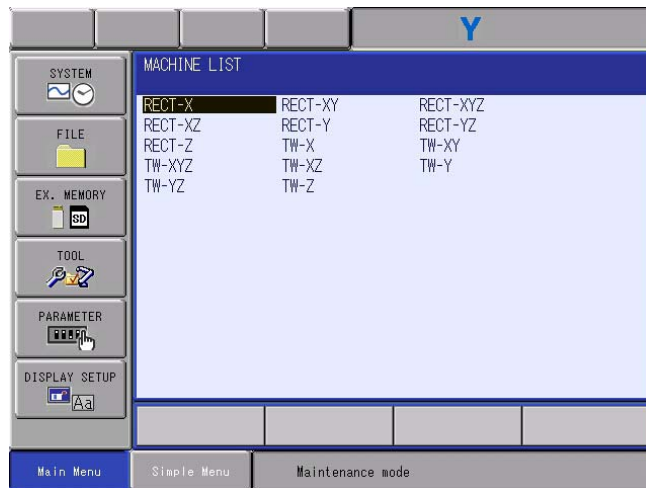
Y

SYSTEM

FILE

EX. MEMORY

SD

TOOL

PARAMETER

DISPLAY SETUP

Aa

MACHINE LIST

| RECT-X | RECT-XY | RECT-XYZ |
|---|---|---|
| RECT-XZ | RECT-Y | RECT-YZ |
| RECT-Z | TW-X | TW-XY |
| TW-XYZ | TW-XZ | TW-Y |
| TW-YZ | TW-Z | |

Main Menu

Simple Menu

Maintenance mode